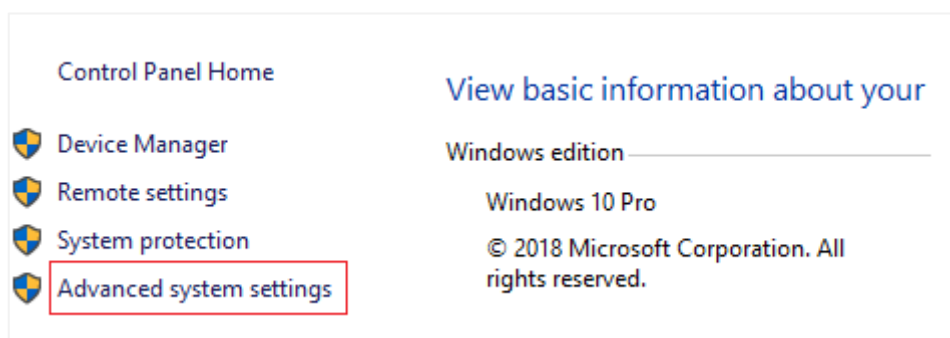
Control Panel Home

Device Manager

Remote settings

System protection

Advanced system settings

View basic information about your

Windows edition

Windows 10 Pro

© 2018 Microsoft Corporation. All rights reserved.